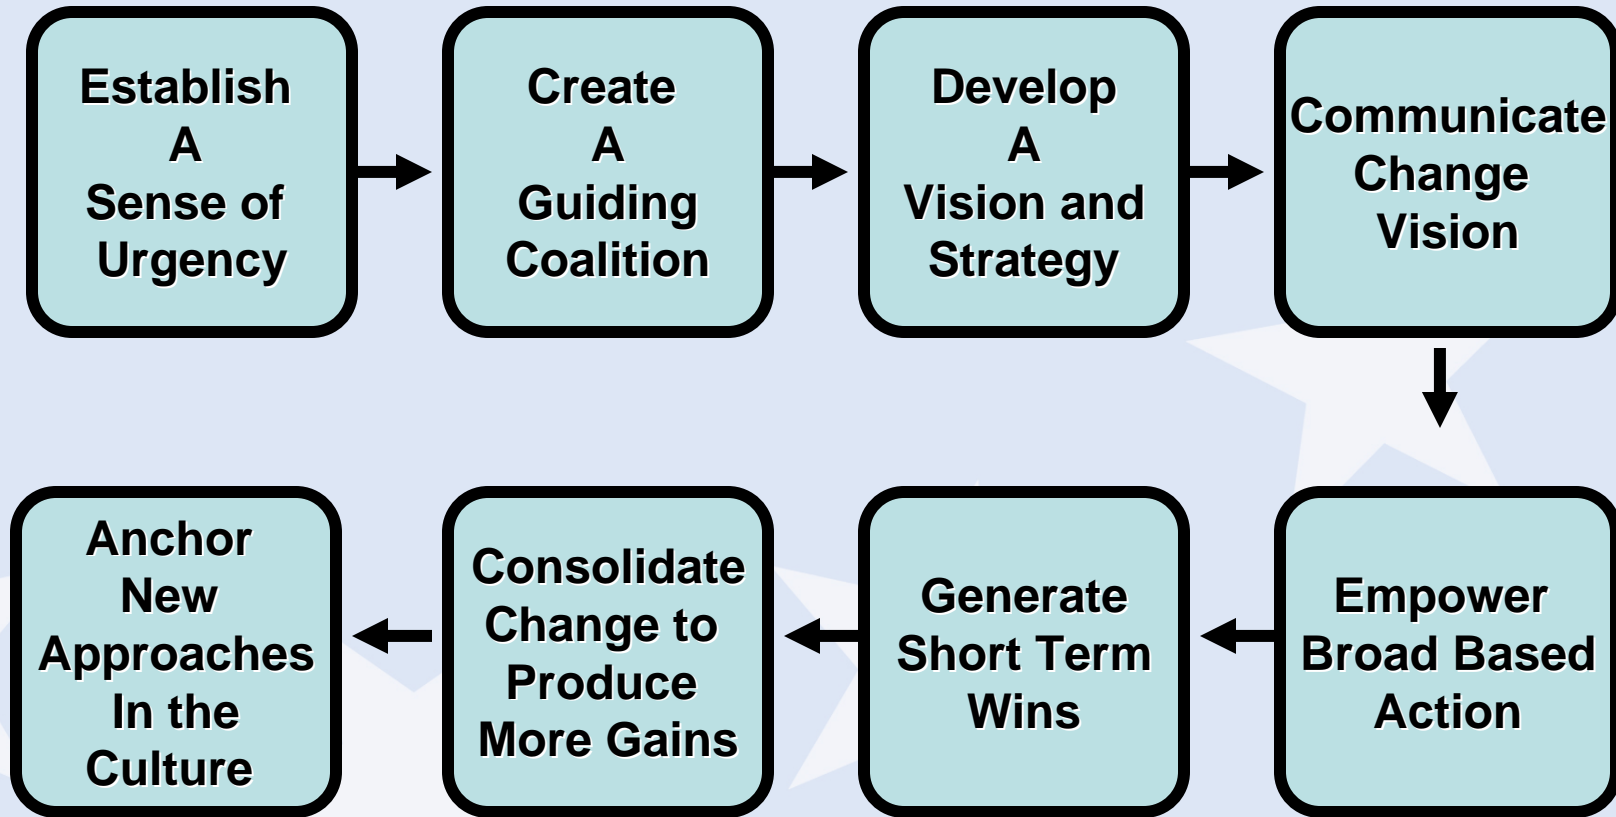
Establish A Sense of Urgency

Create A Guiding Coalition

Develop A Vision and Strategy

Communicate Change Vision

Empower Broad Based Action

Generate Short Term Wins

Consolidate Change to Produce More Gains

Anchor New Approaches In the Culture